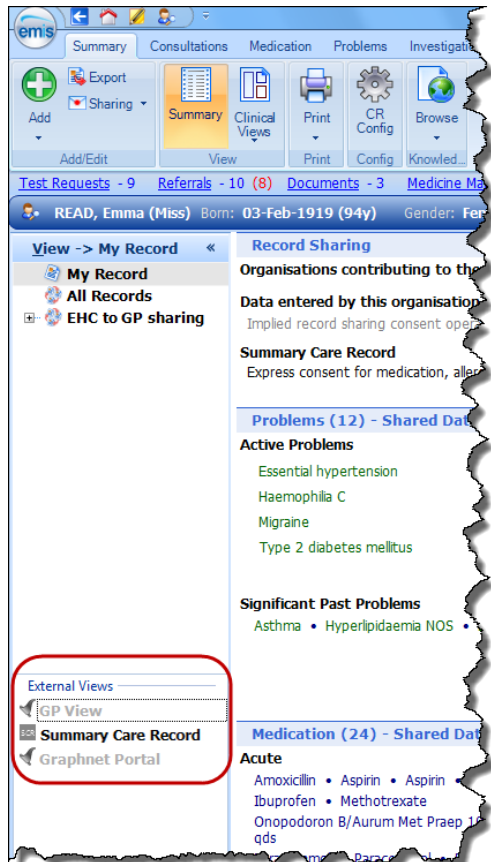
emis

Summary | Consultations | Medication | Problems | Investigati

Add | Export | Sharing | Summary | Clinical Views | Print | CR Config | Browse

Add/Edit | View | Print | Config | Knowled...

Test Requests - 9 | Referrals - 10 (8) | Documents - 3 | Medicine Ma

READ, Emma (Miss) Born: 03-Feb-1919 (94y) Gender: Fe

View -> My Record «

My Record

All Records

EHC to GP sharing

Record Sharing

Organisations contributing to th

Data entered by this organisation

Implied record sharing consent ope

Summary Care Record

Express consent for medication, aller

Problems (12) - Shared Dat

Active Problems

Essential hypertension

Haemophilia C

Migraine

Type 2 diabetes mellitus

Significant Past Problems

Asthma • Hyperlipidaemia NOS •

External Views

GP View

Summary Care Record

Graphnet Portal

Medication (24) - Shared Dat

Acute

Amoxicillin • Aspirin • Aspirin •

Ibuprofen • Methotrexate

Onopodoron B/Aurum Met Praep 1 qds

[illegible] Parac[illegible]